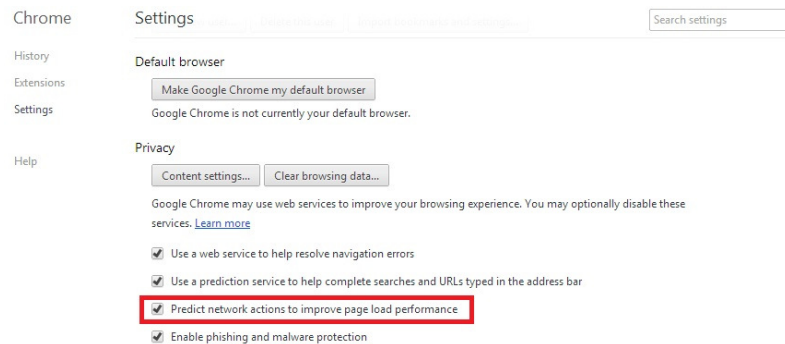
Chrome

History
Extensions
Settings

Help

Settings

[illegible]

Search settings

Default browser

Make Google Chrome my default browser

Google Chrome is not currently your default browser.

Privacy

Content settings...

Clear browsing data...

Google Chrome may use web services to improve your browsing experience. You may optionally disable these services. Learn more

Use a web service to help resolve navigation errors

Use a prediction service to help complete searches and URLs typed in the address bar

Predict network actions to improve page load performance

Enable phishing and malware protection